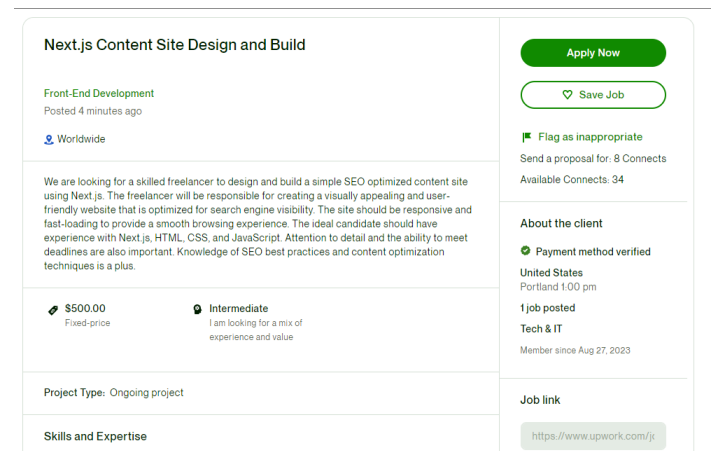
Next.js Content Site Design and Build

Front-End Development
Posted 4 minutes ago

Worldwide

We are looking for a skilled freelancer to design and build a simple SEO optimized content site using Next.js. The freelancer will be responsible for creating a visually appealing and user-friendly website that is optimized for search engine visibility. The site should be responsive and fast-loading to provide a smooth browsing experience. The ideal candidate should have experience with Next.js, HTML, CSS, and JavaScript. Attention to detail and the ability to meet deadlines are also important. Knowledge of SEO best practices and content optimization techniques is a plus.

$500.00
Fixed-price

Intermediate
I am looking for a mix of experience and value

Project Type: Ongoing project

Skills and Expertise

Apply Now

Save Job

Flag as inappropriate

Send a proposal for: 8 Connects

Available Connects: 34

About the client

Payment method verified

United States
Portland 1:00 pm

1 job posted

Tech & IT

Member since Aug 27, 2023

Job link

https://www.upwork.com/jo